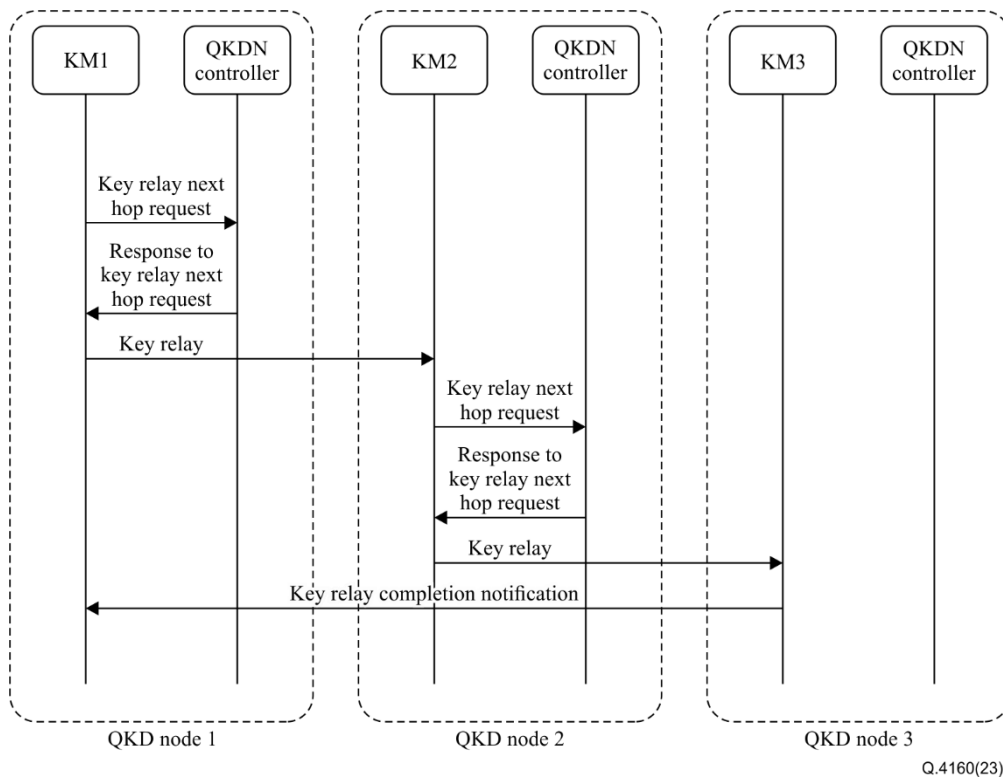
KM1

QKDN controller

KM2

QKDN controller

KM3

QKDN controller

Key relay next hop request

Response to key relay next hop request

Key relay

Key relay next hop request

Response to key relay next hop request

Key relay

Key relay completion notification

QKD node 1

QKD node 2

QKD node 3

Q.4160(23)